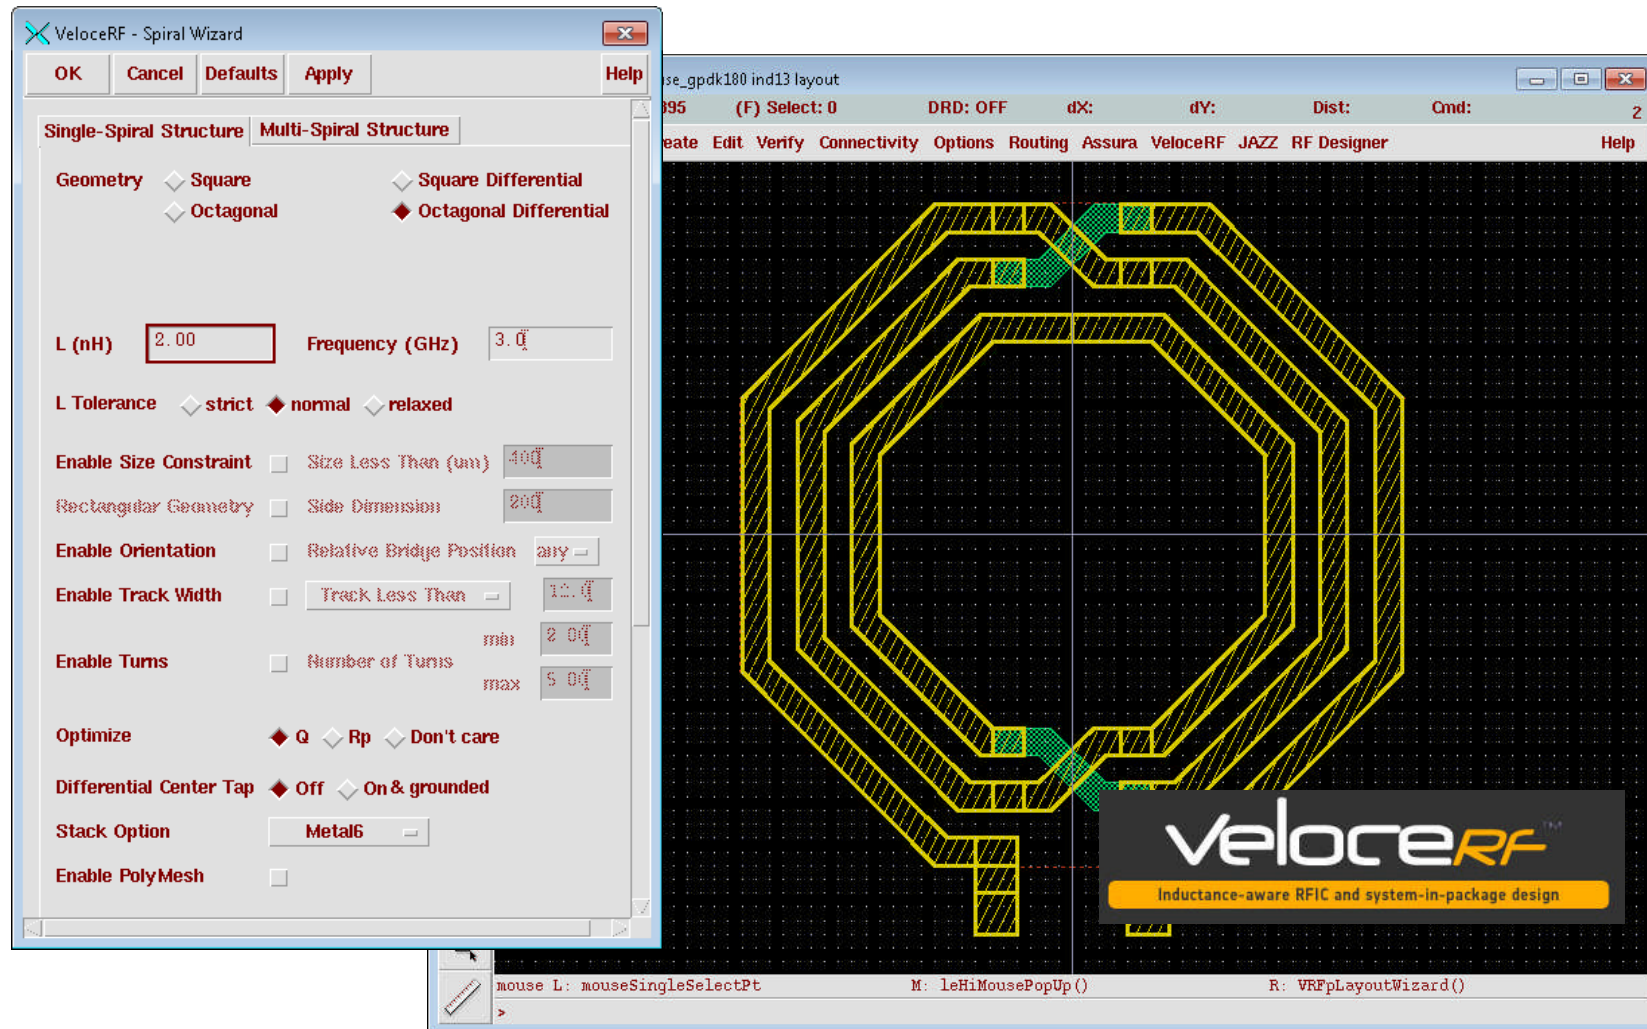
VeloceRF - Spiral Wizard

OK Cancel Defaults Apply Help

Single-Spiral Structure Multi-Spiral Structure

Geometry Square Square Differential
Octagonal Octagonal Differential

L (nH) 2.00 Frequency (GHz) 3.0

L Tolerance strict normal relaxed

Enable Size Constraint Size Less Than (um) 400

Rectangular Geometry Side Dimension 200

Enable Orientation Relative Bridge Position any

Enable Track Width Track Less Than 12.0

min 2.00
Enable Turns Number of Turns
max 5.00

Optimize Q Rp Don't care

Differential Center Tap Off On & grounded

Stack Option Metal6

Enable PolyMesh

se_gpdk180 ind13 layout

395 (F) Select: 0 DRD: OFF dX: dY: Dist: Cmd: 2

eate Edit Verify Connectivity Options Routing Assura VeloceRF JAZZ RF Designer Help

VeloceRF™
Inductance-aware RFIC and system-in-package design

mouse L: mouseSingleSelectPt M: leHiMousePopUp() R: VRFpLayoutWizard()
>